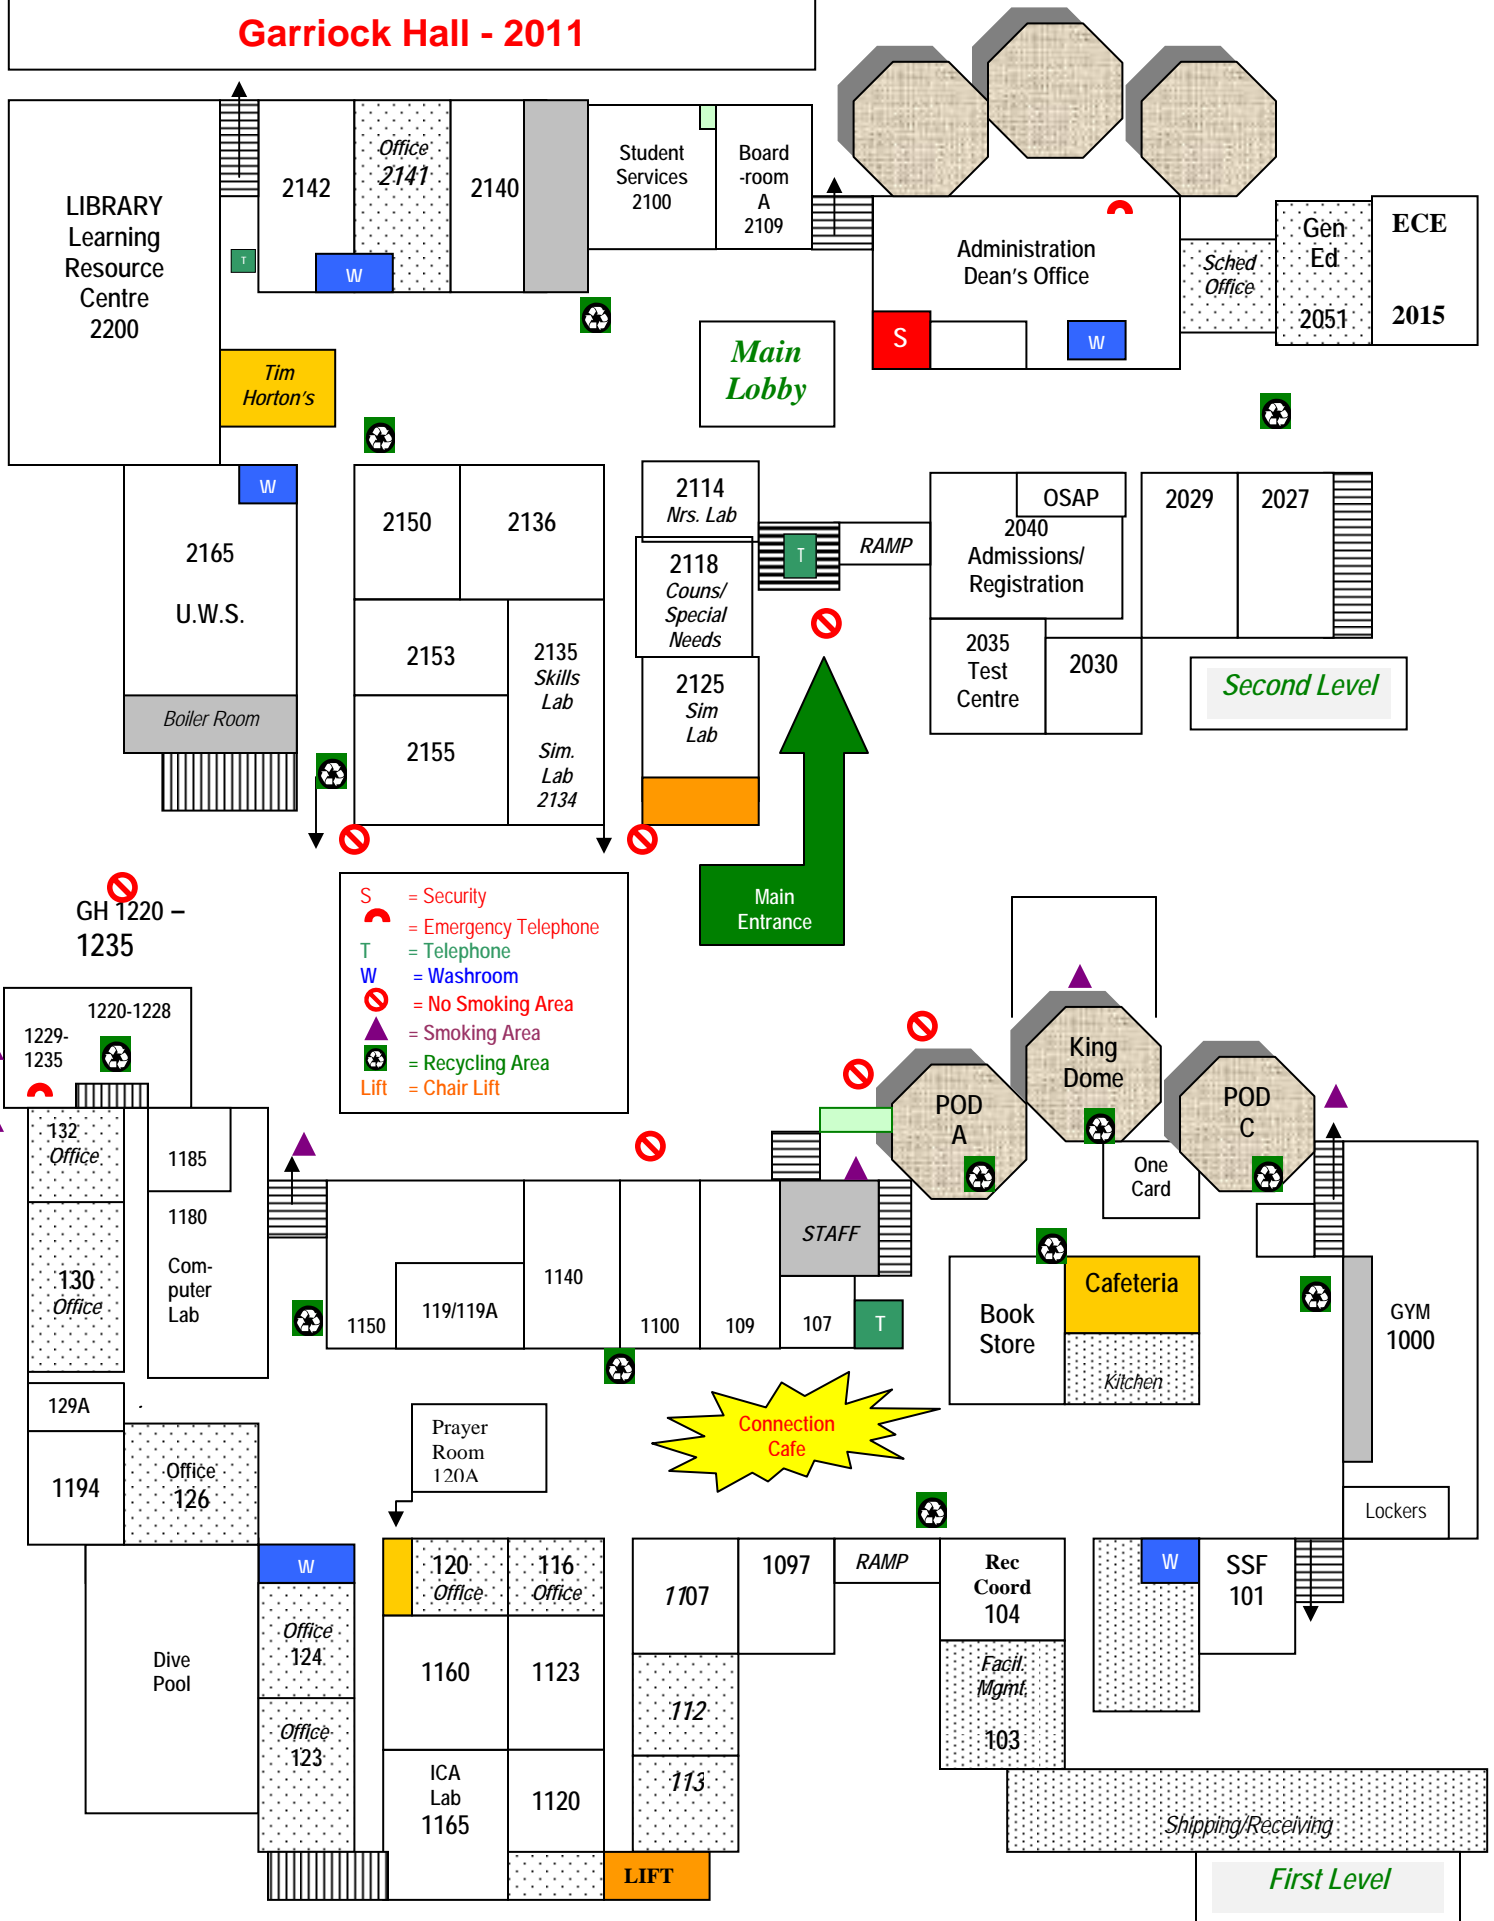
Garriock Hall - 2011

LIBRARY Learning Resource Centre 2200

2142

Office 2141

2140

W

T

Student Services 2100

Board -room A 2109

Administration Dean's Office

S

W

Sched Office

Gen Ed 2051

ECE 2015

Tim Horton's

Main Lobby

W

2165

U.W.S.

Boiler Room

2150

2136

2153

2135 Skills Lab

2155

Sim. Lab 2134

2114 Nrs. Lab

2118 Couns/ Special Needs

2125 Sim Lab

T

RAMP

OSAP

2040 Admissions/ Registration

2035 Test Centre

2030

2029

2027

Second Level

Main Entrance

GH 1220 – 1235

1220-1228

1229-1235

S = Security
= Emergency Telephone
T = Telephone
W = Washroom
= No Smoking Area
= Smoking Area
= Recycling Area
Lift = Chair Lift

King Dome

POD A

POD C

One Card

132 Office

1185

1180

Com-puter Lab

130 Office

1150

119/119A

1140

1100

109

107

STAFF

T

Book Store

Cafeteria

Kitchen

GYM 1000

129A

1194

Office 126

Prayer Room 120A

Connection Cafe

Lockers

Dive Pool

W

Office 124

Office 123

120 Office

116 Office

1160

1123

ICA Lab 1165

1120

LIFT

1107

1097

RAMP

Rec Coord 104

Facil. Mgmt. 103

112

113

W

SSF 101

Shipping/Receiving

First Level